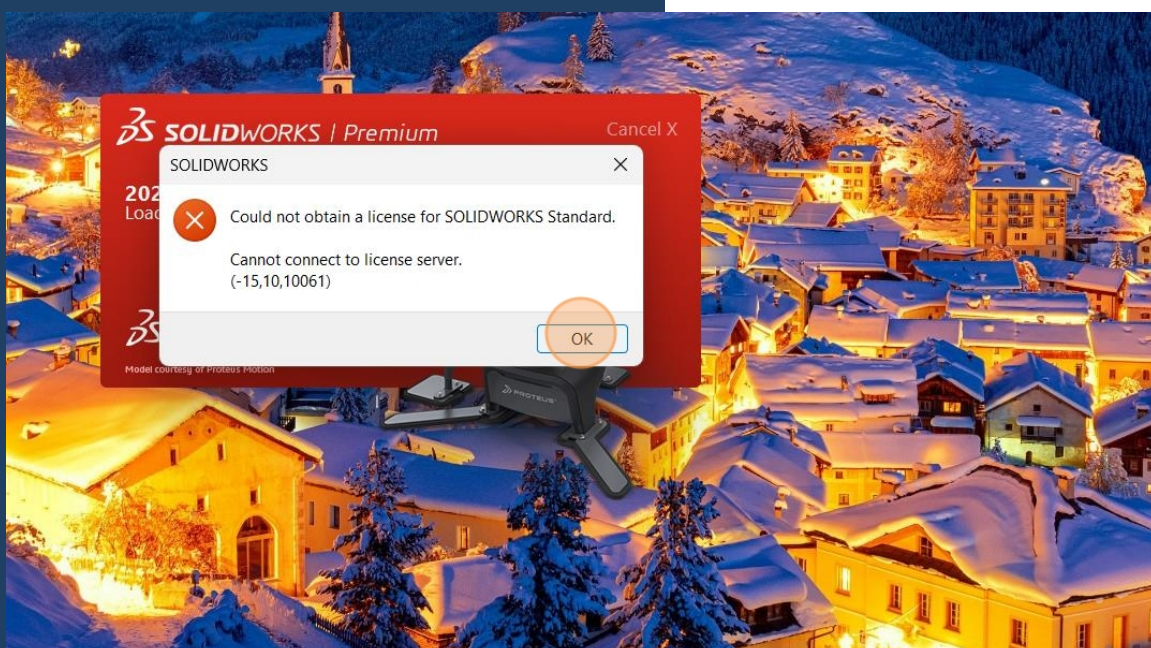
3S SOLIDWORKS | Premium

Cancel X

202
Load

SOLIDWORKS

Could not obtain a license for SOLIDWORKS Standard.

Cannot connect to license server.
(-15,10,10061)

OK

Model courtesy of Proteus Motion

PROTEUS